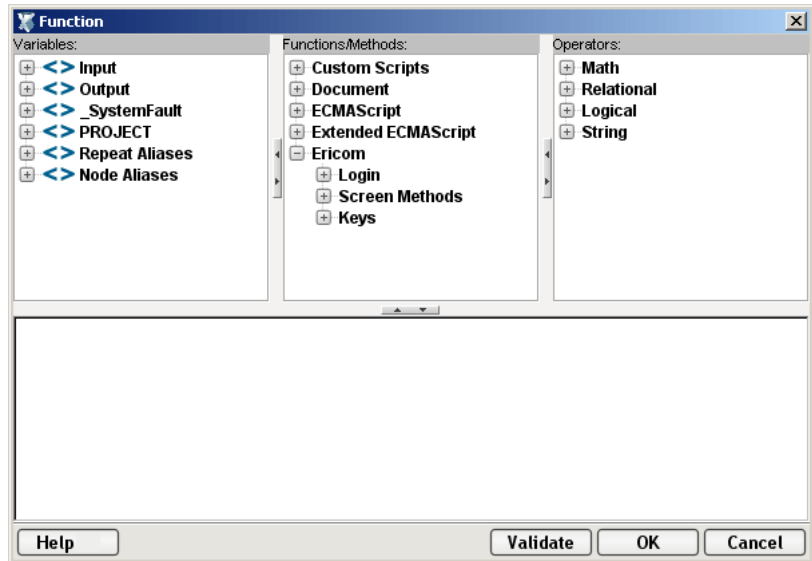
Function

Variables:
<> Input
<> Output
<> _SystemFault
<> PROJECT
<> Repeat Aliases
<> Node Aliases

Functions/Methods:
Custom Scripts
Document
ECMAScript
Extended ECMAScript
Ericom
Login
Screen Methods
Keys

Operators:
Math
Relational
Logical
String

Help
Validate
OK
Cancel